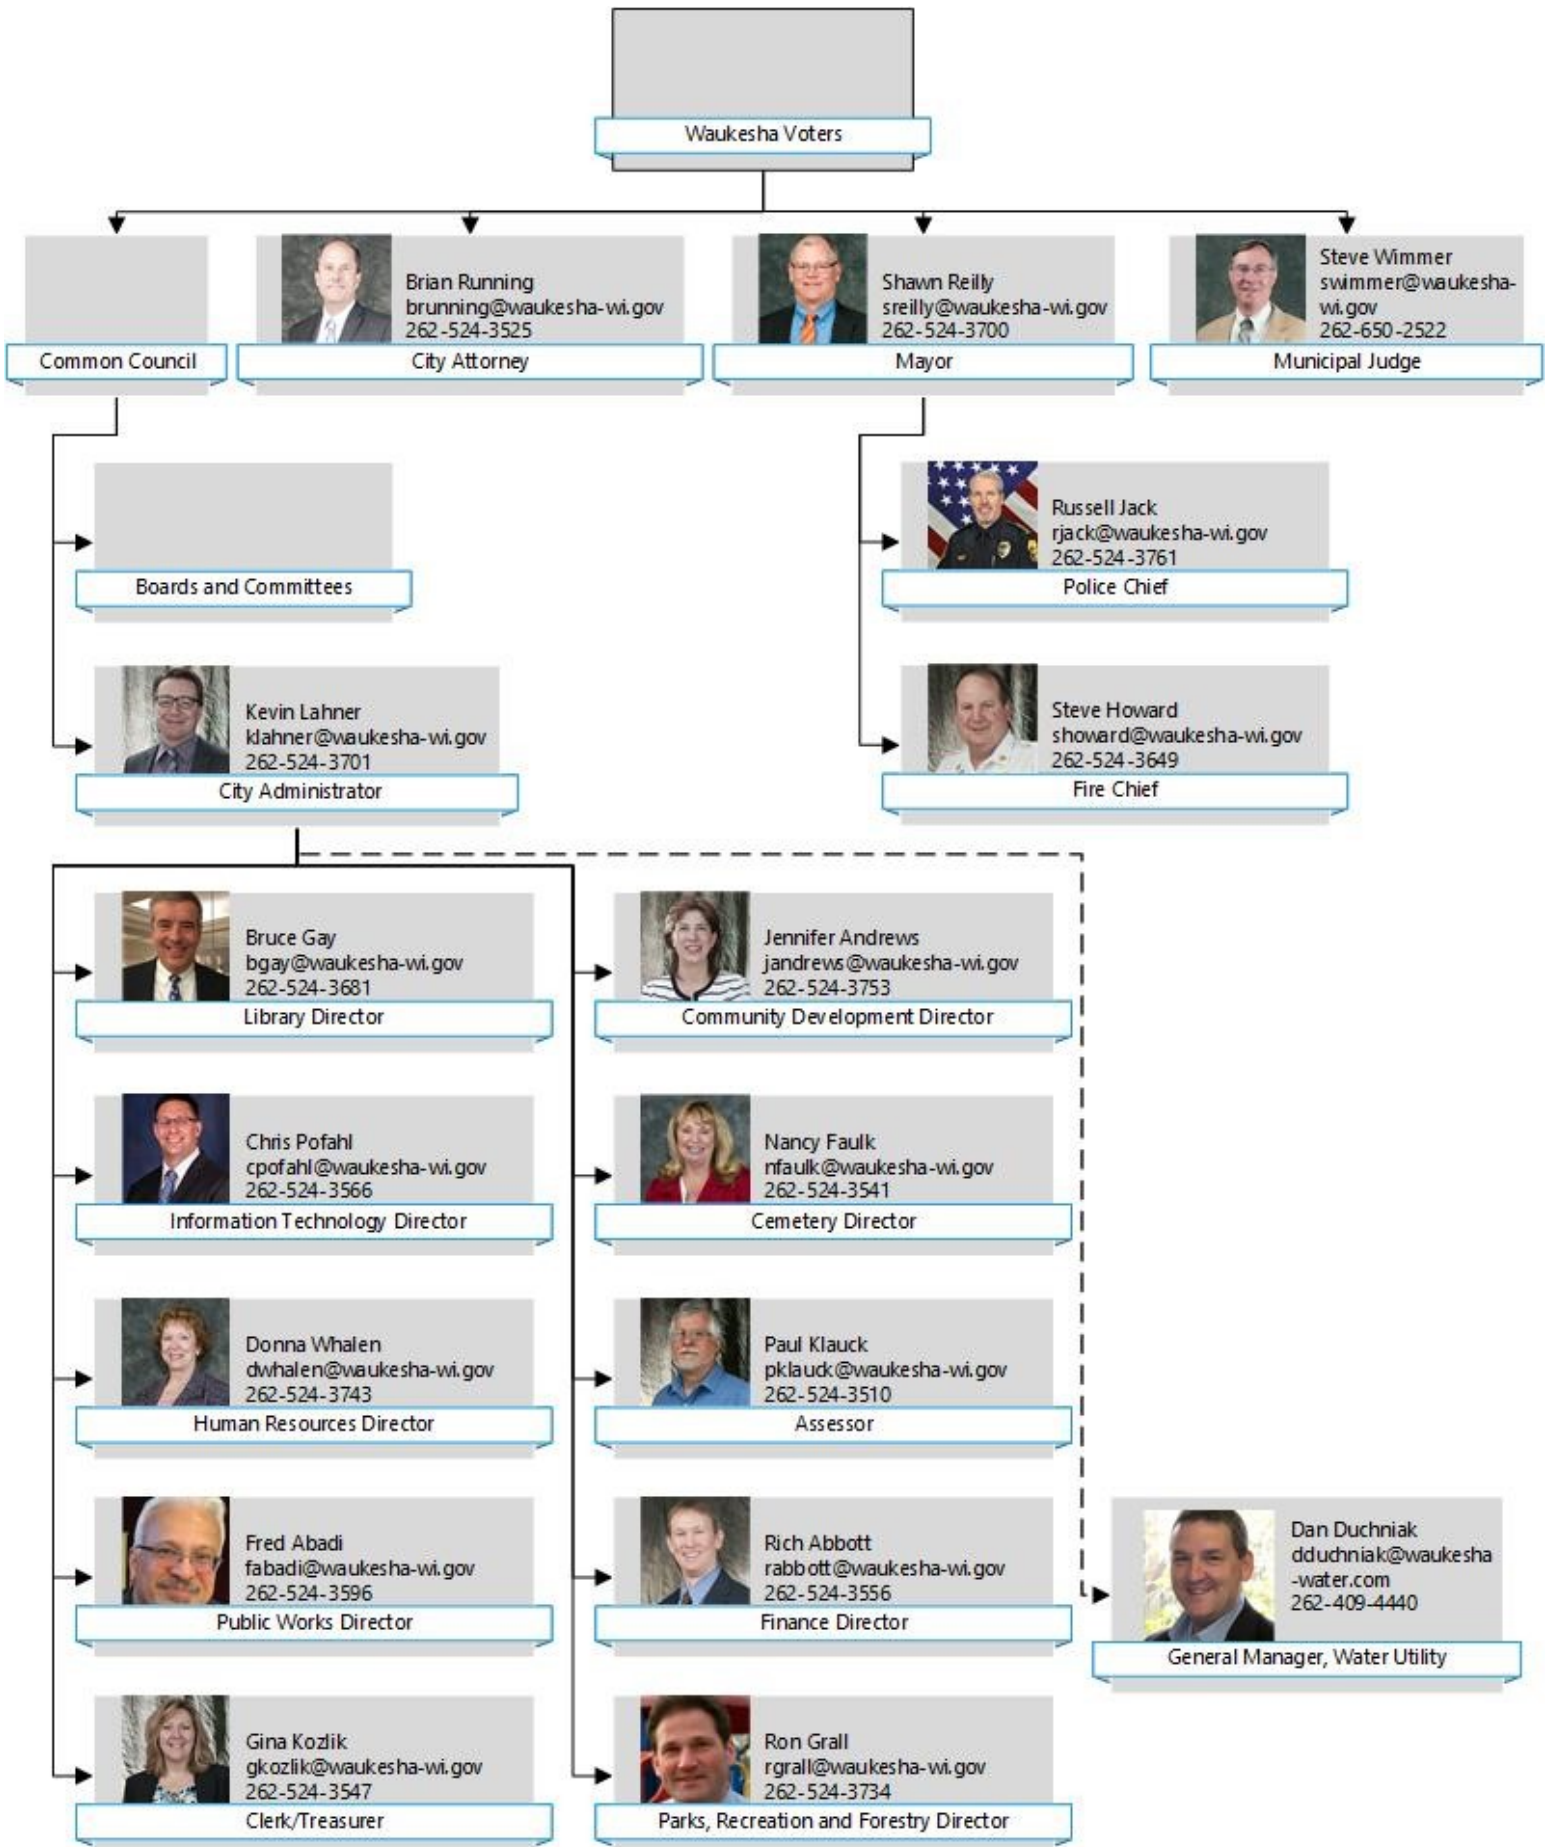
Waukesha Voters

Common Council

Brian Running
brunning@waukesha-wi.gov
262-524-3525
City Attorney

Shawn Reilly
sreilly@waukesha-wi.gov
262-524-3700
Mayor

Steve Wimmer
swimmer@waukesha-wi.gov
262-650-2522
Municipal Judge

Boards and Committees

Kevin Lahner
klahner@waukesha-wi.gov
262-524-3701
City Administrator

Russell Jack
rjack@waukesha-wi.gov
262-524-3761
Police Chief

Steve Howard
showard@waukesha-wi.gov
262-524-3649
Fire Chief

Bruce Gay
bgay@waukesha-wi.gov
262-524-3681
Library Director

Chris Pofahl
cpofahl@waukesha-wi.gov
262-524-3566
Information Technology Director

Donna Whalen
dwhalen@waukesha-wi.gov
262-524-3743
Human Resources Director

Fred Abadi
fabadi@waukesha-wi.gov
262-524-3596
Public Works Director

Gina Kozlik
gkozlik@waukesha-wi.gov
262-524-3547
Clerk/Treasurer

Jennifer Andrews
jandrews@waukesha-wi.gov
262-524-3753
Community Development Director

Nancy Faulk
nfaulk@waukesha-wi.gov
262-524-3541
Cemetery Director

Paul Klauck
pklauck@waukesha-wi.gov
262-524-3510
Assessor

Rich Abbott
rabbott@waukesha-wi.gov
262-524-3556
Finance Director

Ron Grall
rgrall@waukesha-wi.gov
262-524-3734
Parks, Recreation and Forestry Director

Dan Duchniak
dduchniak@waukesha-water.com
262-409-4440
General Manager, Water Utility